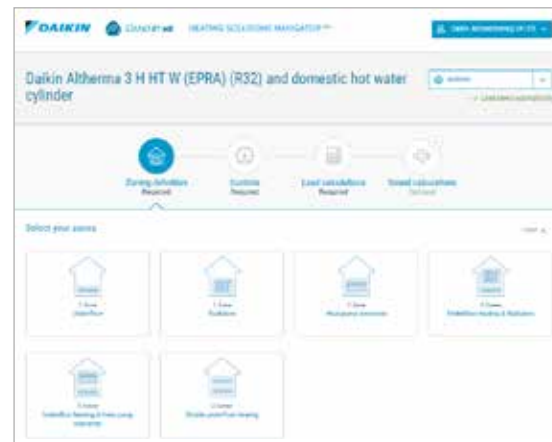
DAIKIN Stand by me HEATING SOLUTIONS NAVIGATOR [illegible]

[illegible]

Daikin Altherma 3 H HT W (EPRA) (R32) and domestic hot water cylinder

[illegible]

Zoning Solution Required

Controls Required

Load calculations Required

Sound calculations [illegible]

Select your zones

1 Zone Underfloor

1 Zone Radiators

1 Zone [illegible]

2 Zones Underfloor heating & Radiators

2 Zones Underfloor heating & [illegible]

2 Zones Double underfloor heating